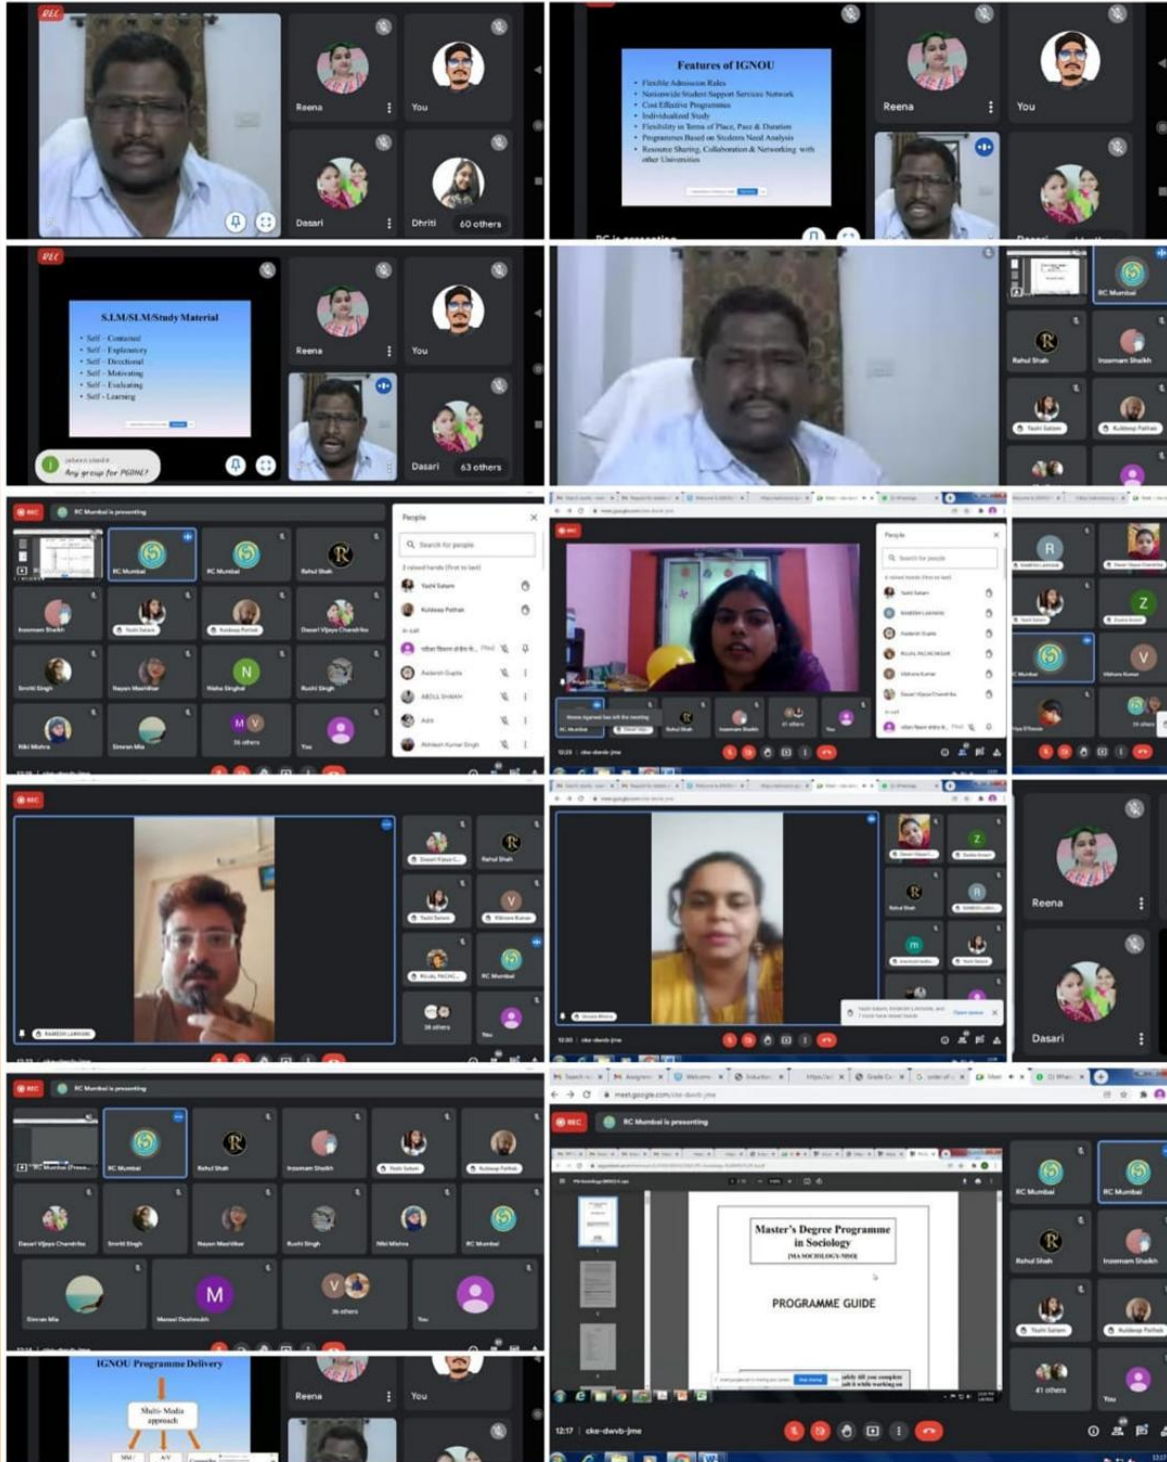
REC

Reena

You

Dasari

Dhriti 60 others

Features of IGNOU

- Flexible Admission Rules
- Nationwide Student Support Services Network
- Cost Effective Programmes
- Individualized Study
- Flexibility in Terms of Place, Pace & Duration
- Programmes Based on Students Need Analysis
- Resource Sharing, Collaboration & Networking with other Universities

Reena

You

REC

S.I.M/SLM/Study Material

- Self - Contained
- Self - Explanatory
- Self - Directional
- Self - Motivating
- Self - Evaluating
- Self - Learning

Reena

You

Dasari 63 others

Any group for PGDHE?

RC Mumbai

Rahul Shah

Inzamam Shaikh

Yashi Salam

Kuldeep Pathak

REC

RC Mumbai is presenting

RC Mumbai

RC Mumbai

Rahul Shah

Inzamam Shaikh

Yashi Salam

Kuldeep Pathak

Dasari Vijaya Chandrika

Smriti Singh

Nayan Mashilkar

Nisha Singhal

Rushi Singh

Niki Mishra

Simran Mia

36 others

You

People

Reena

Dasari

REC

RC Mumbai is presenting

RC Mumbai

Rahul Shah

Inzamam Shaikh

Yashi Salam

Kuldeep Pathak

Dasari Vijaya Chandrika

Smriti Singh

Nayan Mashilkar

Rushi Singh

Niki Mishra

RC Mumbai

Simran Mia

Manasi Deshmukh

M

36 others

You

meet.google.com/cke-dwvb-jme

REC

RC Mumbai is presenting

Master's Degree Programme in Sociology (MA SOCIOLOGY-MSO)

PROGRAMME GUIDE

RC Mumbai

RC Mumbai

Rahul Shah

Inzamam Shaikh

Yashi Salam

Kuldeep Pathak

41 others

You

12:17 | cke-dwvb-jme

IGNOU Programme Delivery

Multi- Media approach

Reena

You